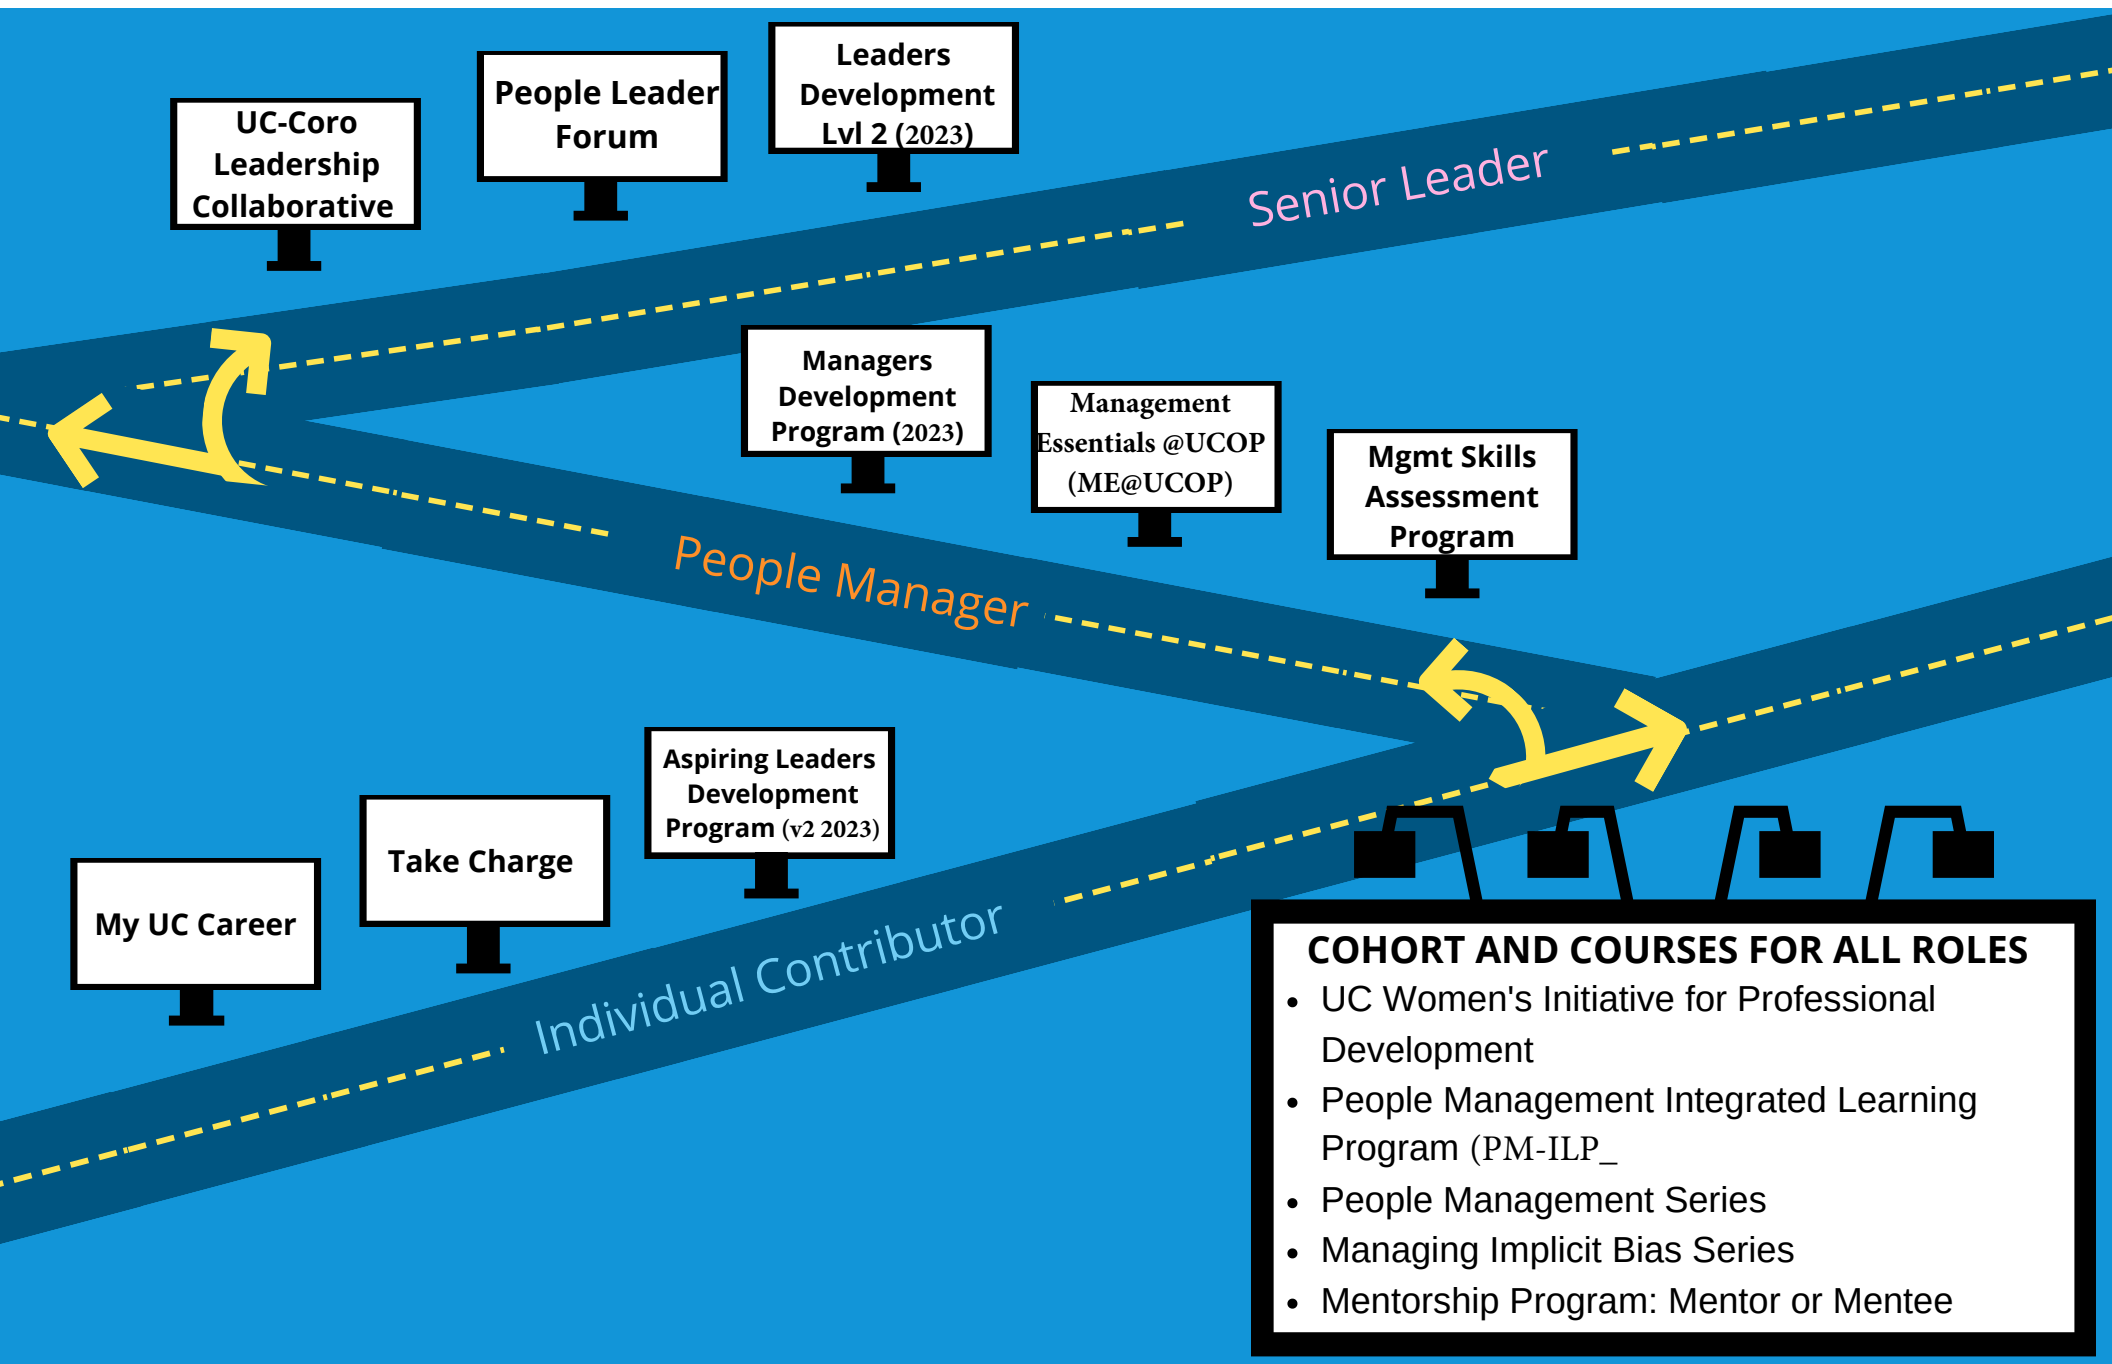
UC-Coro Leadership Collaborative

People Leader Forum

Leaders Development Lvl 2 (2023)

Senior Leader

Managers Development Program (2023)

Management Essentials @UCOP (ME@UCOP)

Mgmt Skills Assessment Program

People Manager

Aspiring Leaders Development Program (v2 2023)

Take Charge

My UC Career

Individual Contributor

COHORT AND COURSES FOR ALL ROLES
• UC Women's Initiative for Professional Development
• People Management Integrated Learning Program (PM-ILP_
• People Management Series
• Managing Implicit Bias Series
• Mentorship Program: Mentor or Mentee